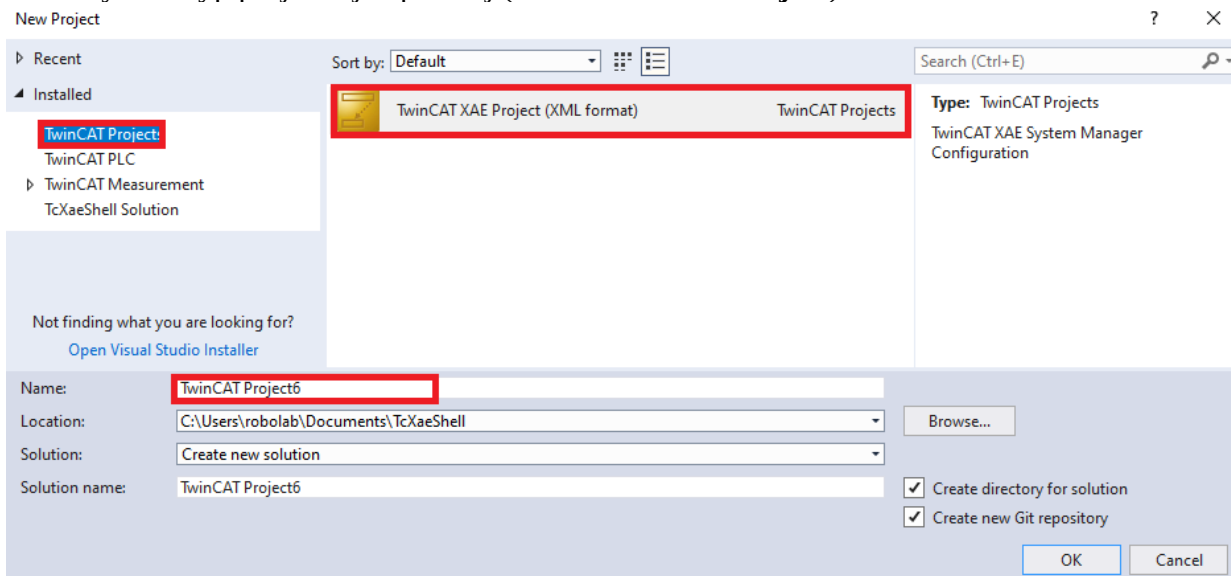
New Project

?

Recent

Installed

TwinCAT Projects

TwinCAT PLC

TwinCAT Measurement

TcXaeShell Solution

Not finding what you are looking for?

Open Visual Studio Installer

Sort by: Default

TwinCAT XAE Project (XML format) TwinCAT Projects

Search (Ctrl+E)

Type: TwinCAT Projects

TwinCAT XAE System Manager Configuration

Name: TwinCAT Project6

Location: C:\Users\robolab\Documents\TcXaeShell

Browse...

Solution: Create new solution

Solution name: TwinCAT Project6

Create directory for solution

Create new Git repository

OK

Cancel